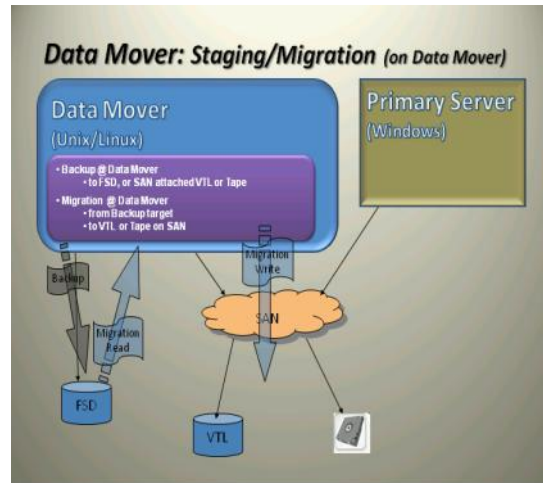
Data Mover: Staging/Migration (on Data Mover)

Data Mover
(Unix/Linux)

• Backup @ Data Mover
• to FSD, or SAN attached VTL or Tape
• Migration @ Data Mover
• from Backup target
• to VTL or Tape on SAN

Primary Server
(Windows)

Backup

Migration Read

Migration Write

SAN

FSD

VTL